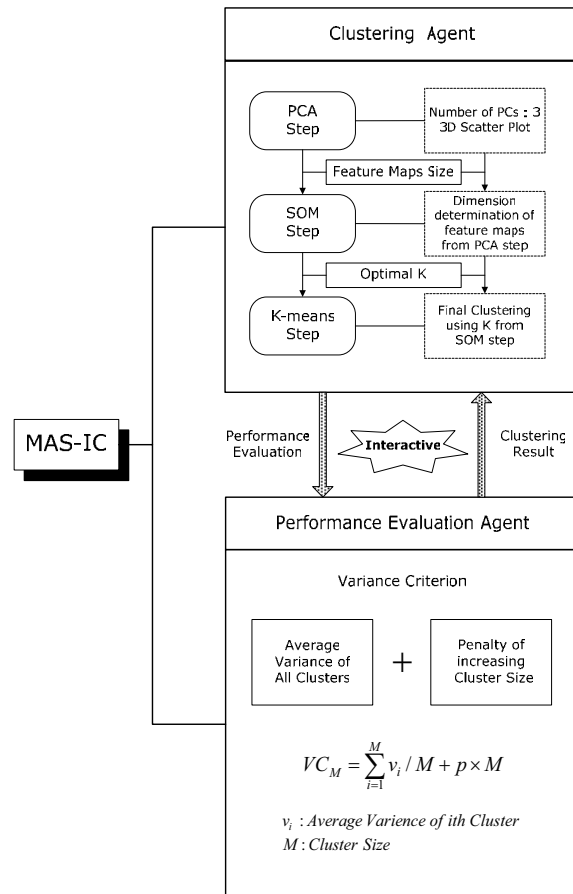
Clustering Agent

PCA Step

Number of PCs : 3
3D Scatter Plot

Feature Maps Size

SOM Step

Dimension determination of feature maps from PCA step

Optimal K

K-means Step

Final Clustering using K from SOM step

MAS-IC

Performance Evaluation

Interactive

Clustering Result

Performance Evaluation Agent

Variance Criterion

Average Variance of All Clusters

+

Penalty of increasing Cluster Size

$VC_M = \sum_{i=1}^{M} v_i / M + p \times M$

$v_i$ : Average Varience of ith Cluster
$M$ : Cluster Size